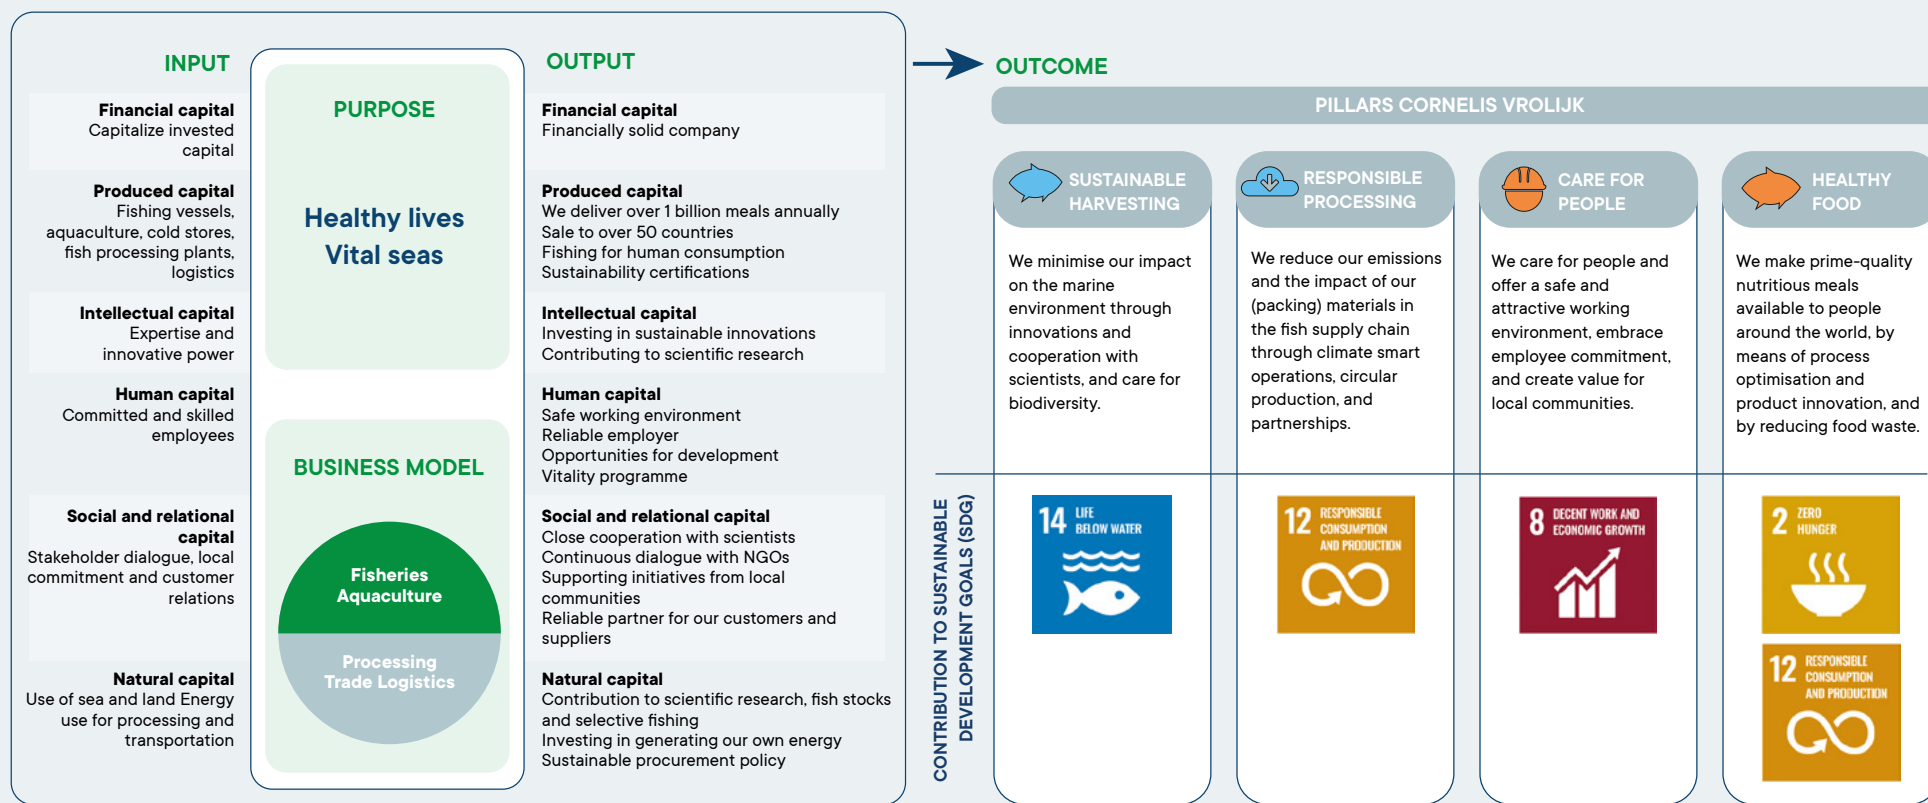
INPUT

Financial capital
Capitalize invested capital

Produced capital
Fishing vessels, aquaculture, cold stores, fish processing plants, logistics

Intellectual capital
Expertise and innovative power

Human capital
Committed and skilled employees

Social and relational capital
Stakeholder dialogue, local commitment and customer relations

Natural capital
Use of sea and land Energy use for processing and transportation

PURPOSE

Healthy lives
Vital seas

BUSINESS MODEL

Fisheries
Aquaculture

Processing
Trade Logistics

OUTPUT

Financial capital
Financially solid company

Produced capital
We deliver over 1 billion meals annually
Sale to over 50 countries
Fishing for human consumption
Sustainability certifications

Intellectual capital
Investing in sustainable innovations
Contributing to scientific research

Human capital
Safe working environment
Reliable employer
Opportunities for development
Vitality programme

Social and relational capital
Close cooperation with scientists
Continuous dialogue with NGOs
Supporting initiatives from local communities
Reliable partner for our customers and suppliers

Natural capital
Contribution to scientific research, fish stocks and selective fishing
Investing in generating our own energy
Sustainable procurement policy

OUTCOME

PILLARS CORNELIS VROLIJK

SUSTAINABLE HARVESTING

We minimise our impact on the marine environment through innovations and cooperation with scientists, and care for biodiversity.

RESPONSIBLE PROCESSING

We reduce our emissions and the impact of our (packing) materials in the fish supply chain through climate smart operations, circular production, and partnerships.

CARE FOR PEOPLE

We care for people and offer a safe and attractive working environment, embrace employee commitment, and create value for local communities.

HEALTHY FOOD

We make prime-quality nutritious meals available to people around the world, by means of process optimisation and product innovation, and by reducing food waste.

CONTRIBUTION TO SUSTAINABLE DEVELOPMENT GOALS (SDG)

14 LIFE BELOW WATER

12 RESPONSIBLE CONSUMPTION AND PRODUCTION

8 DECENT WORK AND ECONOMIC GROWTH

2 ZERO HUNGER

12 RESPONSIBLE CONSUMPTION AND PRODUCTION